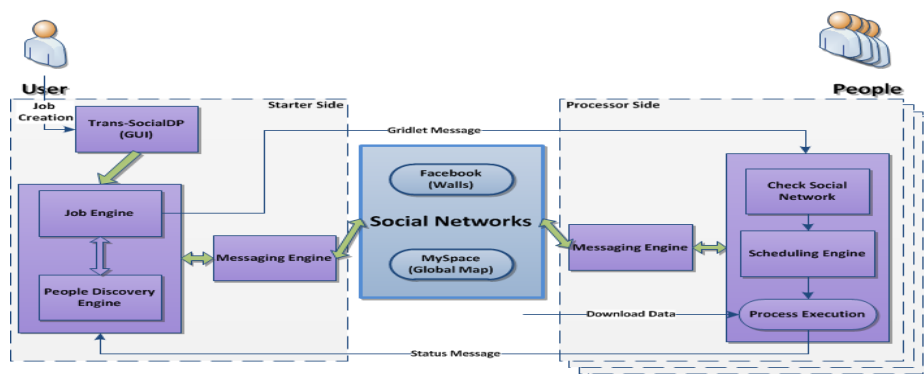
User

People

Job Creation

Starter Side

Processor Side

Trans-SocialDP (GUI)

Gridlet Message

Job Engine

People Discovery Engine

Messaging Engine

Facebook (Walls)

Social Networks

MySpace (Global Map)

Messaging Engine

Check Social Network

Scheduling Engine

Process Execution

Download Data

Status Message